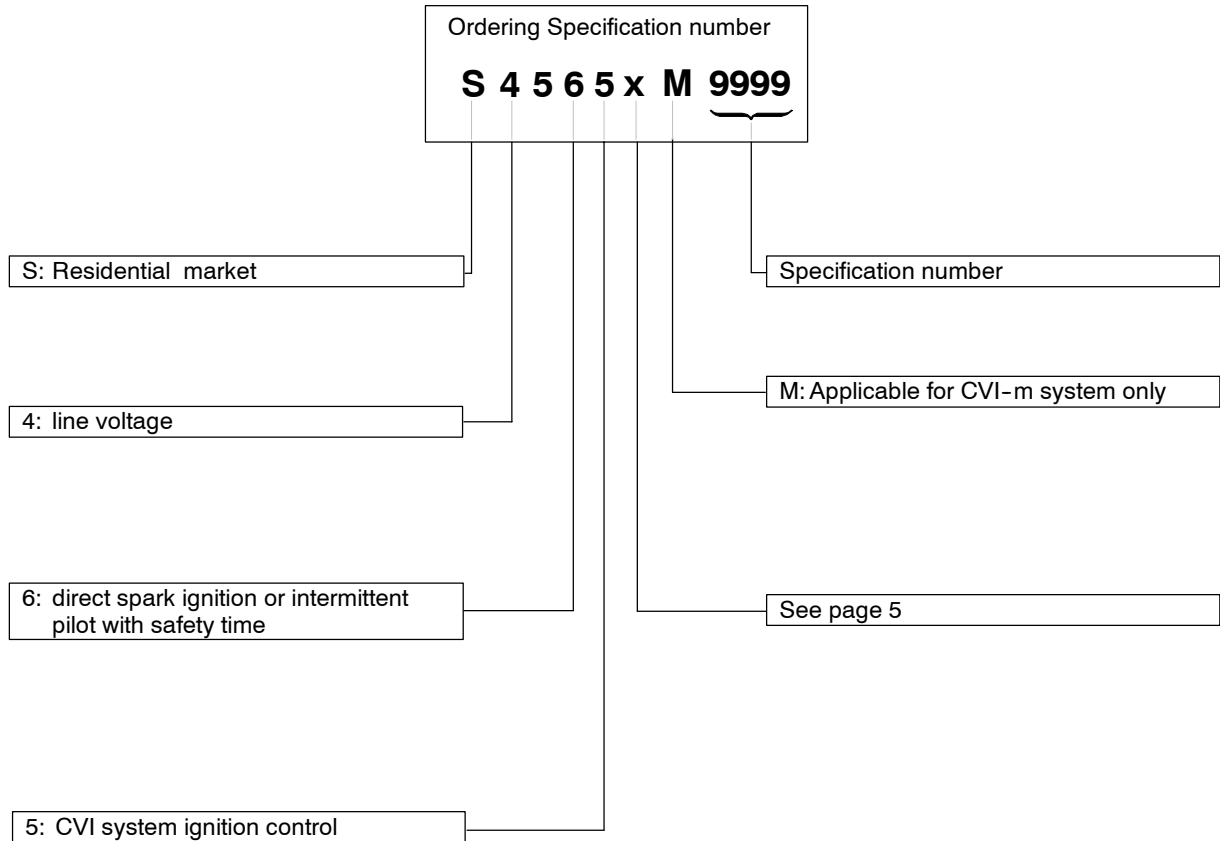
Ordering Specification number

S 4 5 6 5 x M 9999

S: Residential market

Specification number

M: Applicable for CVI–m system only

4: line voltage

6: direct spark ignition or intermittent pilot with safety time

See page 5

5: CVI system ignition control